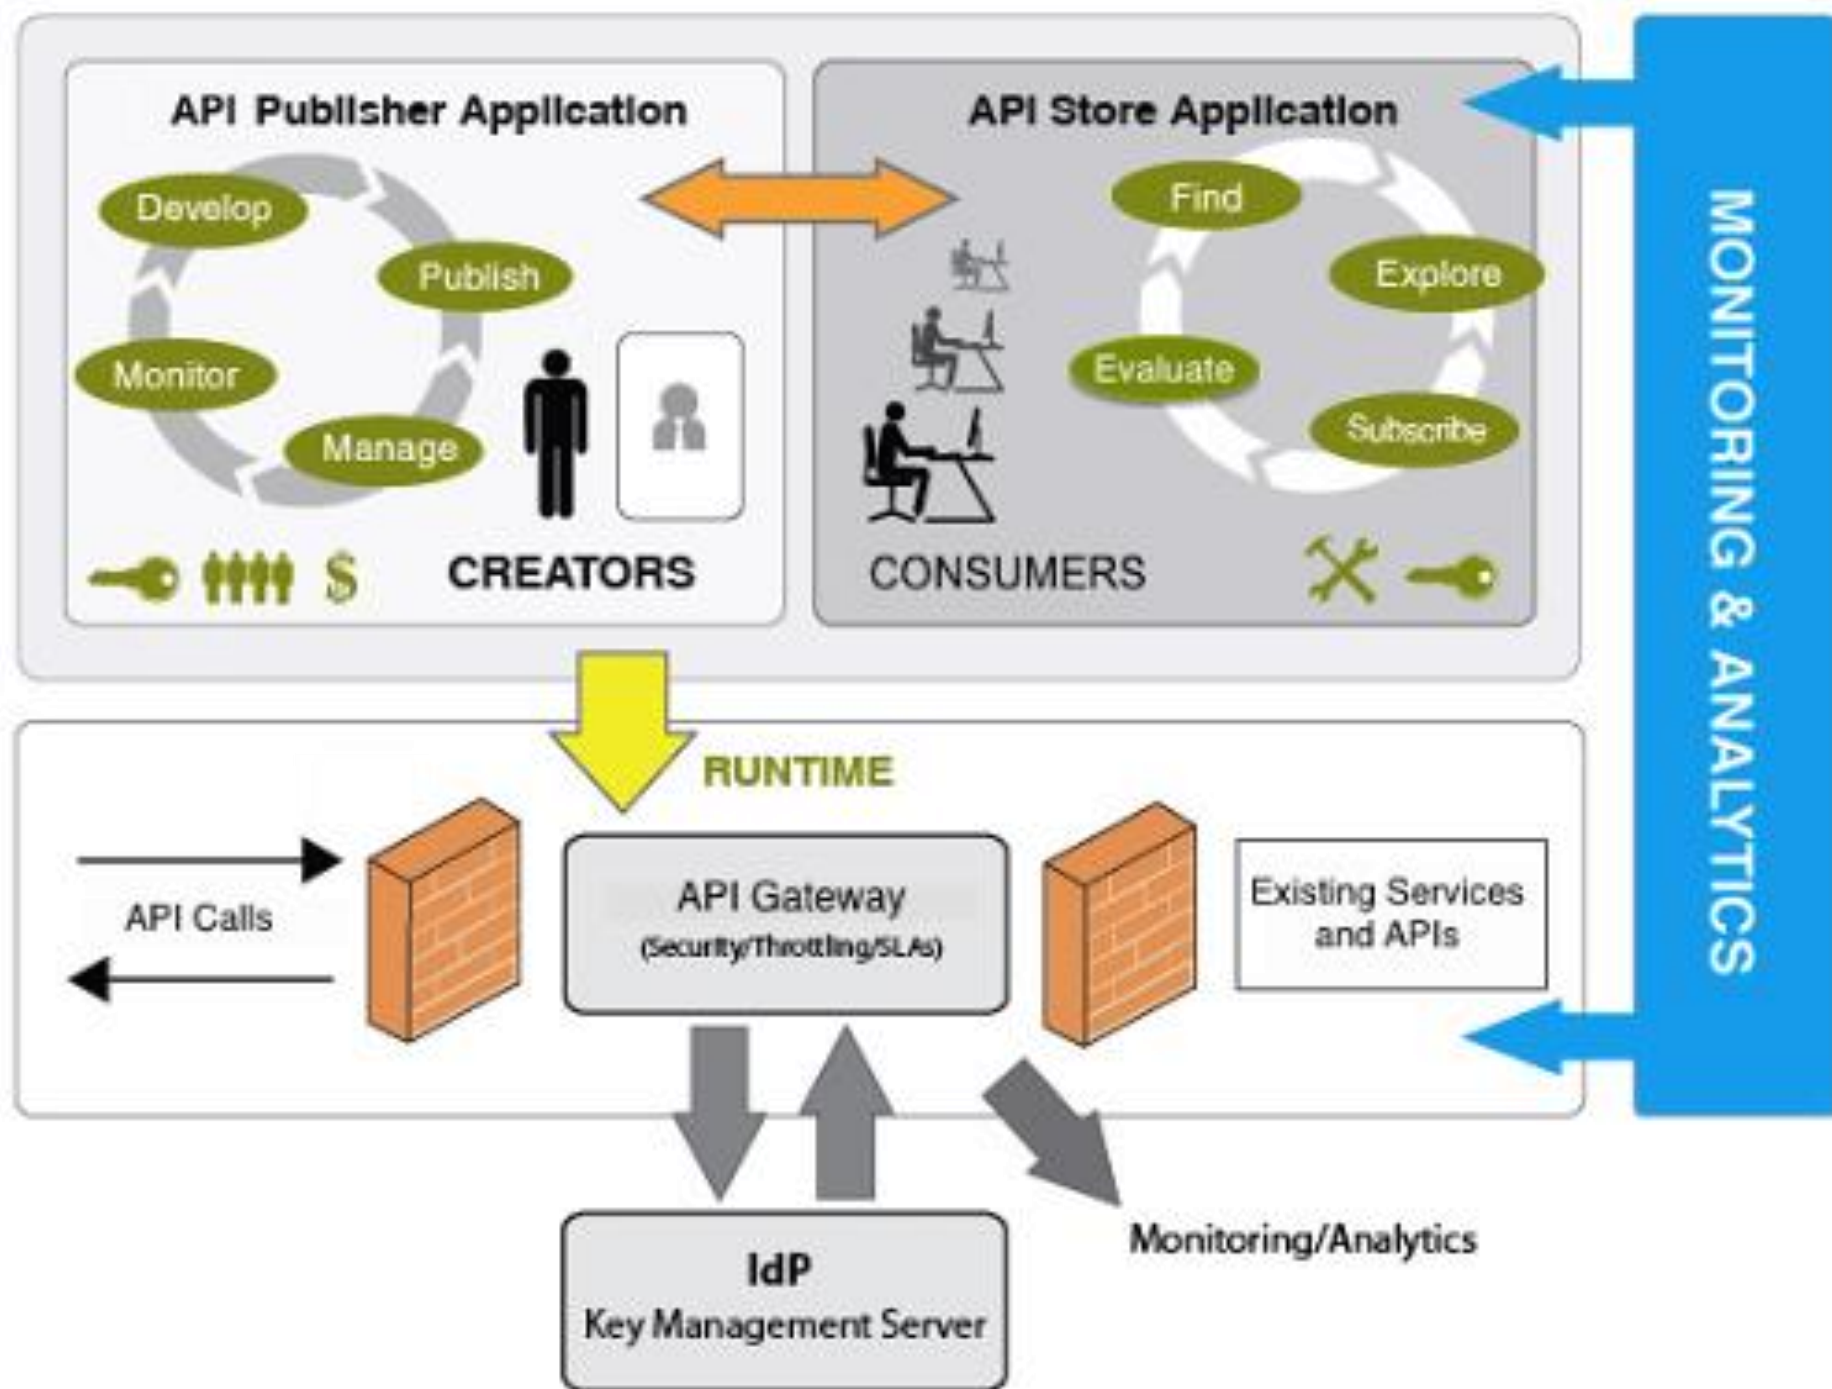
API Publisher Application

Develop

Publish

Monitor

Manage

$

CREATORS

API Store Application

Find

Explore

Evaluate

Subscribe

CONSUMERS

MONITORING & ANALYTICS

RUNTIME

API Calls

API Gateway
(Security/Throttling/SLAs)

Existing Services and APIs

IdP
Key Management Server

Monitoring/Analytics